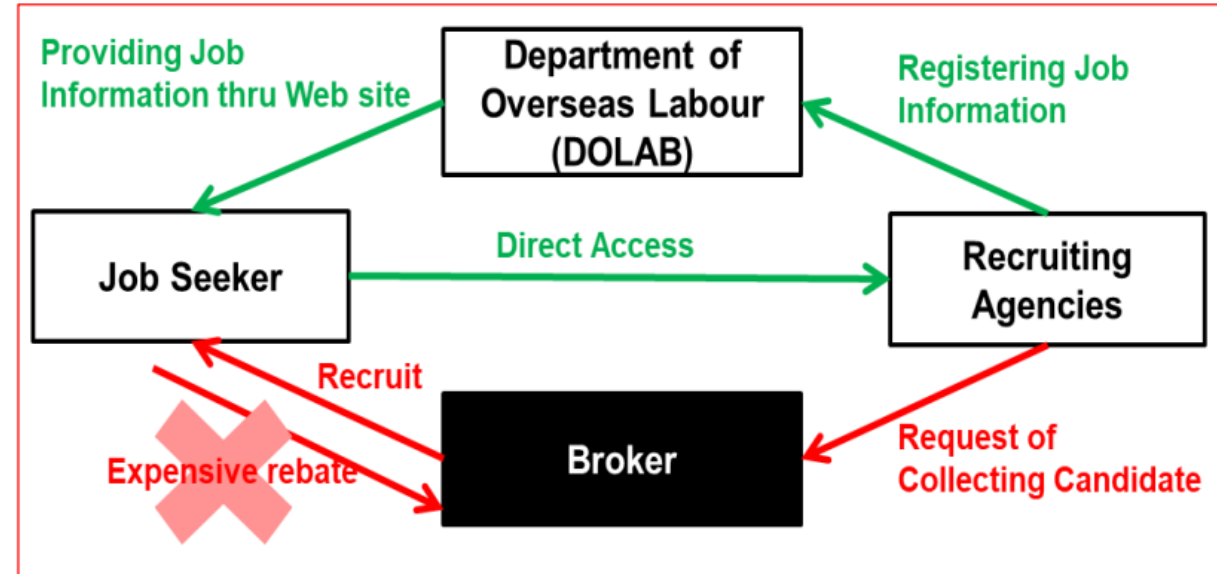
Providing Job Information thru Web site

Department of Overseas Labour (DOLAB)

Registering Job Information

Job Seeker

Direct Access

Recruiting Agencies

Recruit

Expensive rebate

Broker

Request of Collecting Candidate